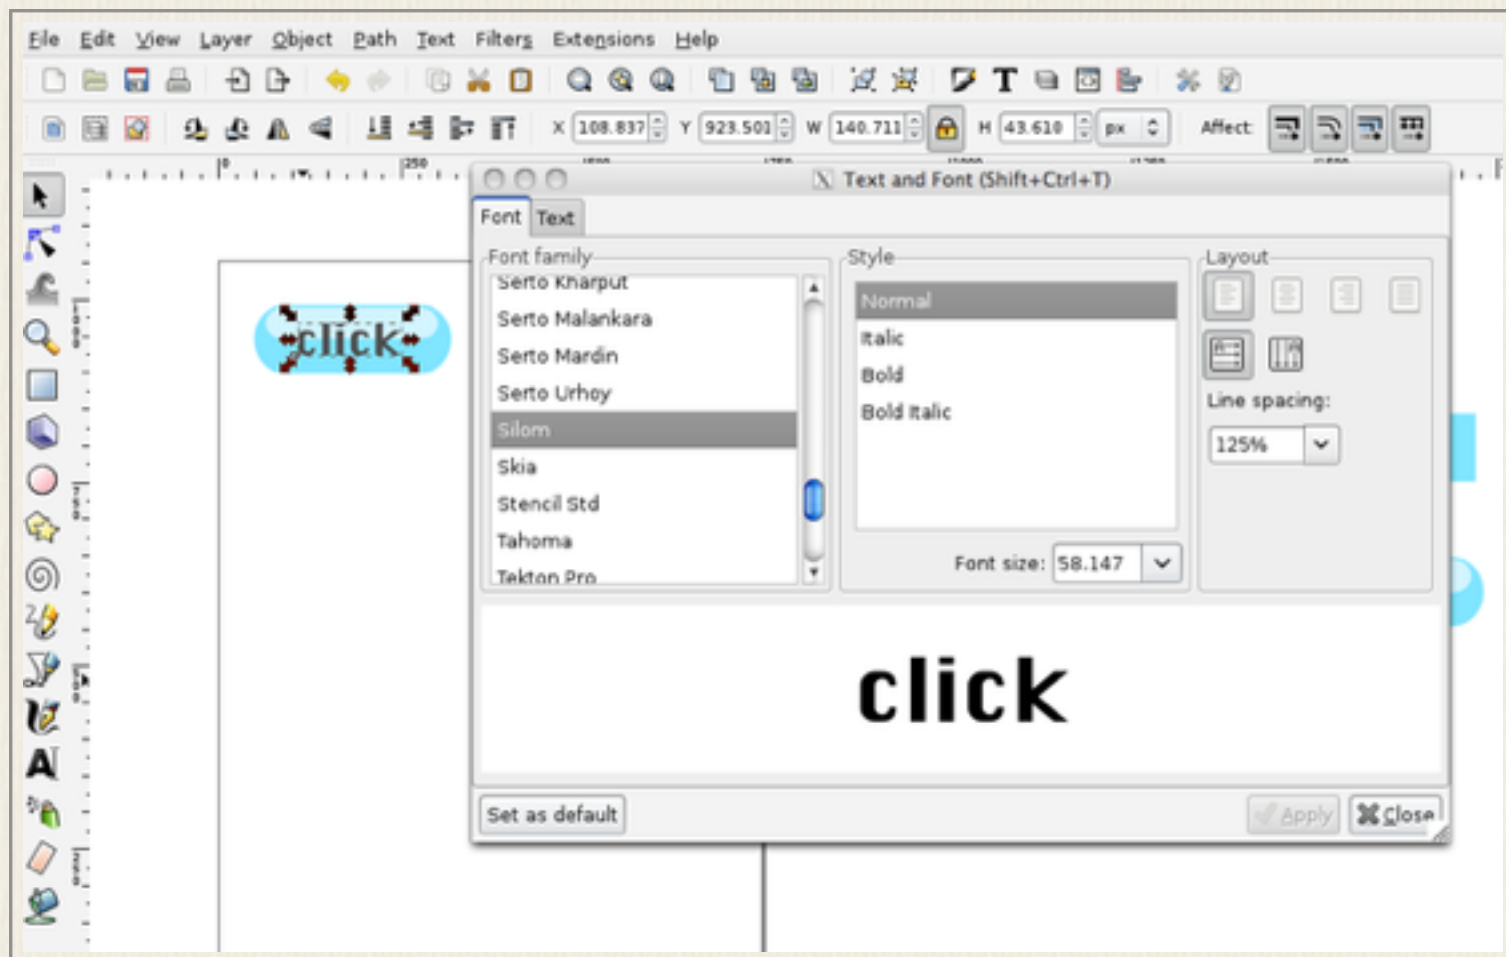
File Edit View Layer Object Path Text Filters Extensions Help

X 108.837 Y 923.501 W 140.711 H 43.610 px Affect:

click

Text and Font (Shift+Ctrl+T)

Font Text

Font family
Serto Kharput
Serto Malankara
Serto Mardin
Serto Urhoy
Silom
Skia
Stencil Std
Tahoma
Tekton Pro

Style
Normal
Italic
Bold
Bold Italic

Font size: 58.147

Layout
Line spacing:
125%

click

Set as default Apply Close